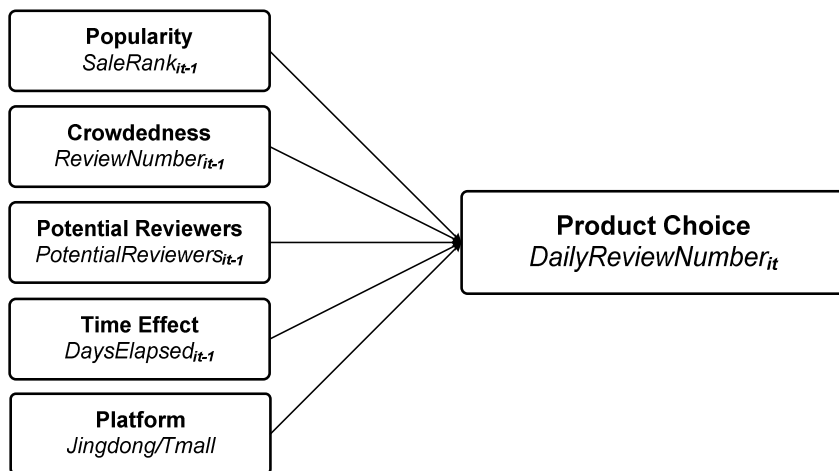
Popularity
$SaleRank_{it-1}$

Crowdedness
$ReviewNumber_{it-1}$

Potential Reviewers
$PotentialReviewers_{it-1}$

Time Effect
$DaysElapsed_{it-1}$

Platform
Jingdong/Tmall

Product Choice
$DailyReviewNumber_{it}$